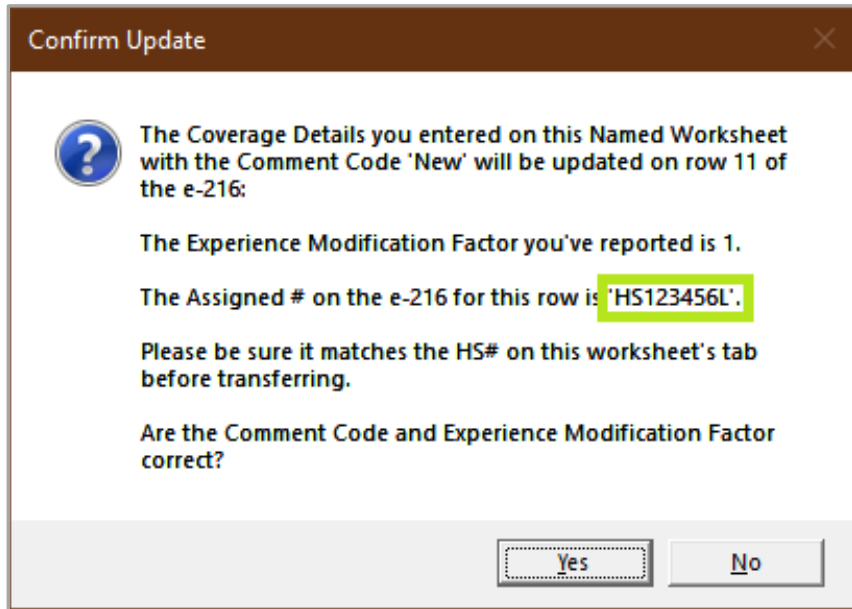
Confirm Update

The Coverage Details you entered on this Named Worksheet with the Comment Code 'New' will be updated on row 11 of the e-216:

The Experience Modification Factor you've reported is 1.

The Assigned # on the e-216 for this row is 'HS123456L'.

Please be sure it matches the HS# on this worksheet's tab before transferring.

Are the Comment Code and Experience Modification Factor correct?

Yes

No